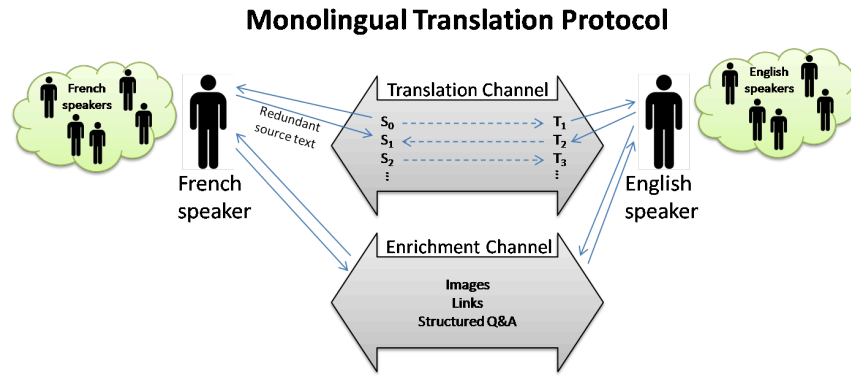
Monolingual Translation Protocol

French speakers

Redundant source text

French speaker

Translation Channel

$S_0$
$S_1$
$S_2$
⋮

$T_1$
$T_2$
$T_3$
⋮

English speakers

English speaker

Enrichment Channel

Images
Links
Structured Q&A